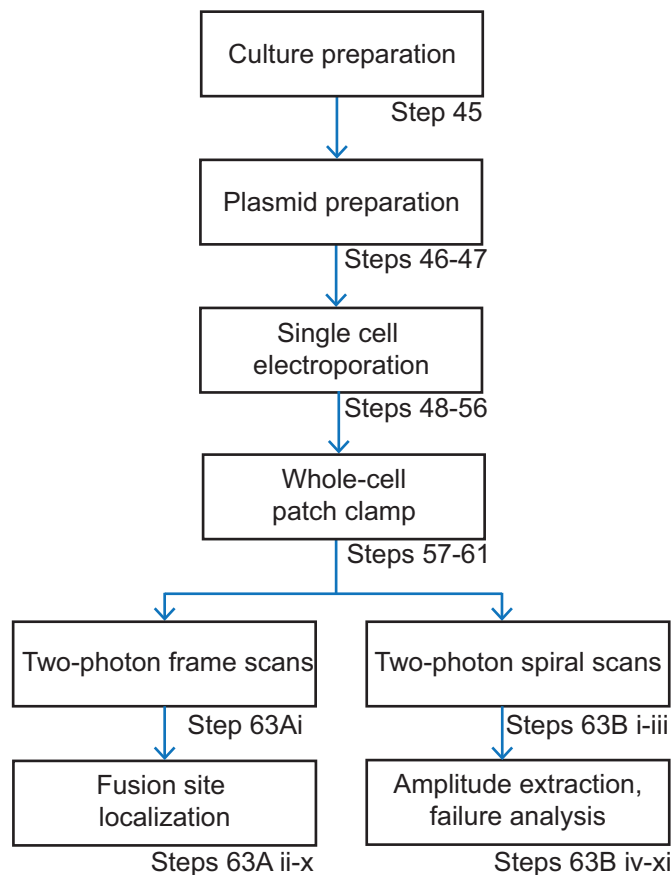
Culture preparation

Step 45

Plasmid preparation

Steps 46-47

Single cell electroporation

Steps 48-56

Whole-cell patch clamp

Steps 57-61

Two-photon frame scans

Step 63Ai

Fusion site localization

Steps 63A ii-x

Two-photon spiral scans

Steps 63B i-iii

Amplitude extraction, failure analysis

Steps 63B iv-xi